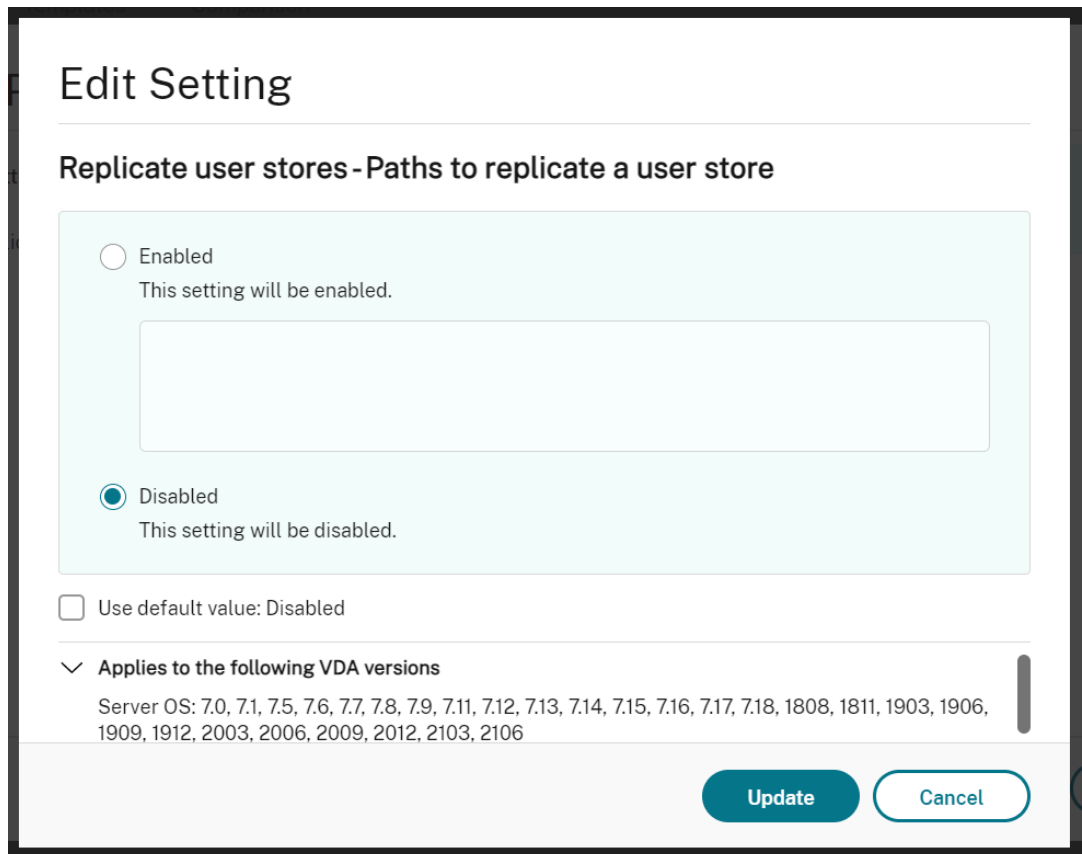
Edit Setting

Replicate user stores - Paths to replicate a user store

Enabled
This setting will be enabled.

Disabled
This setting will be disabled.

Use default value: Disabled

Applies to the following VDA versions

Server OS: 7.0, 7.1, 7.5, 7.6, 7.7, 7.8, 7.9, 7.11, 7.12, 7.13, 7.14, 7.15, 7.16, 7.17, 7.18, 1808, 1811, 1903, 1906, 1909, 1912, 2003, 2006, 2009, 2012, 2103, 2106

Update
Cancel